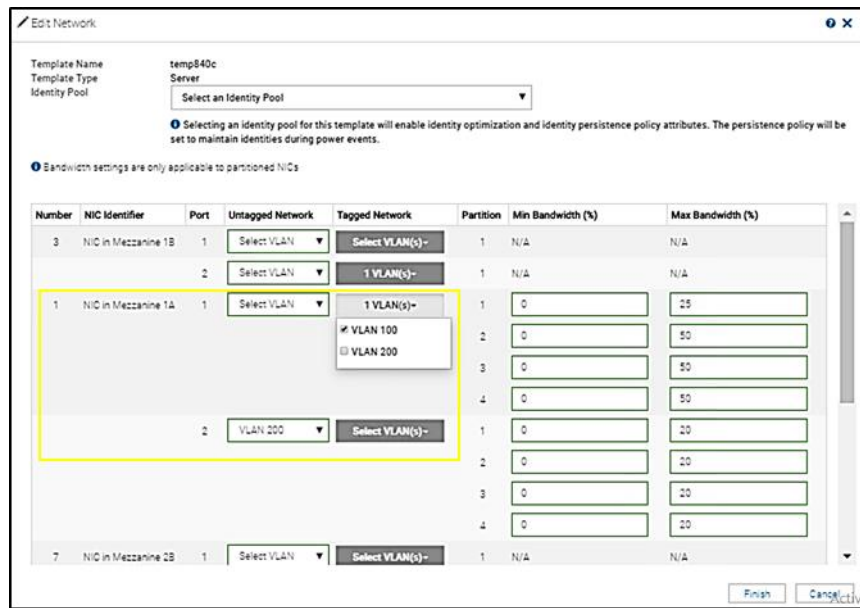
Edit Network

Template Name temp840c
Template Type Server
Identity Pool Select an Identity Pool

Selecting an identity pool for this template will enable identity optimization and identity persistence policy attributes. The persistence policy will be set to maintain identities during power events.

Bandwidth settings are only applicable to partitioned NICs

| Number | NIC Identifier | Port | Untagged Network | Tagged Network | Partition | Min Bandwidth (%) | Max Bandwidth (%) |
|---|---|---|---|---|---|---|---|
| 3 | NIC in Mezzanine 1B | 1 | Select VLAN | Select VLAN(s) | 1 | N/A | N/A |
| | | 2 | Select VLAN | 1 VLAN(s) | 1 | N/A | N/A |
| 1 | NIC in Mezzanine 1A | 1 | Select VLAN | 1 VLAN(s) | 1 | 0 | 25 |
| | | | | VLAN 100 | 2 | 0 | 50 |
| | | | | VLAN 200 | 3 | 0 | 50 |
| | | | | | 4 | 0 | 50 |
| | | 2 | VLAN 200 | Select VLAN(s) | 1 | 0 | 20 |
| | | | | | 2 | 0 | 20 |
| | | | | | 3 | 0 | 20 |
| | | | | | 4 | 0 | 20 |
| 7 | NIC in Mezzanine 2B | 1 | Select VLAN | Select VLAN(s) | 1 | N/A | N/A |

Finish Cancel